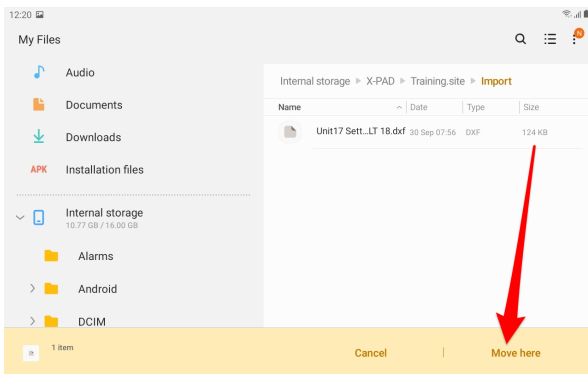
12:20

My Files

N

Audio

Documents

Downloads

APK Installation files

Internal storage
10.77 GB / 16.00 GB

Alarms

Android

DCIM

Internal storage ▸ X-PAD ▸ Training.site ▸ Import

| Name | Date | Type | Size |
|---|---|---|---|
| Unit17 Sett...LT 18.dxf | 30 Sep 07:56 | DXF | 124 KB |

1 item

Cancel

Move here